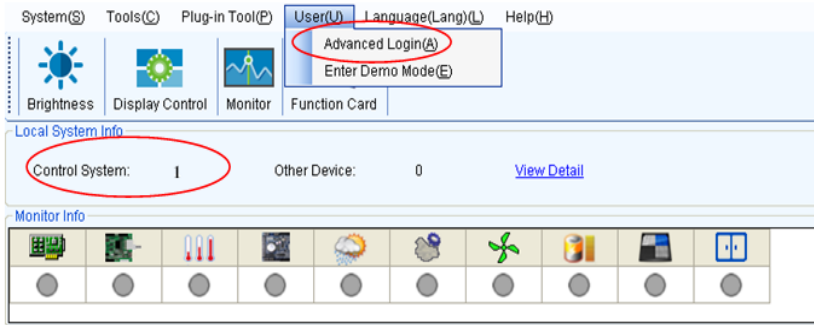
System(S) Tools(C) Plug-in Tool(P) User(U) Language(Lang)(L) Help(H)

Advanced Login(A)
Enter Demo Mode(E)

Brightness Display Control Monitor Function Card

Local System Info

Control System: 1 Other Device: 0 View Detail

Monitor Info